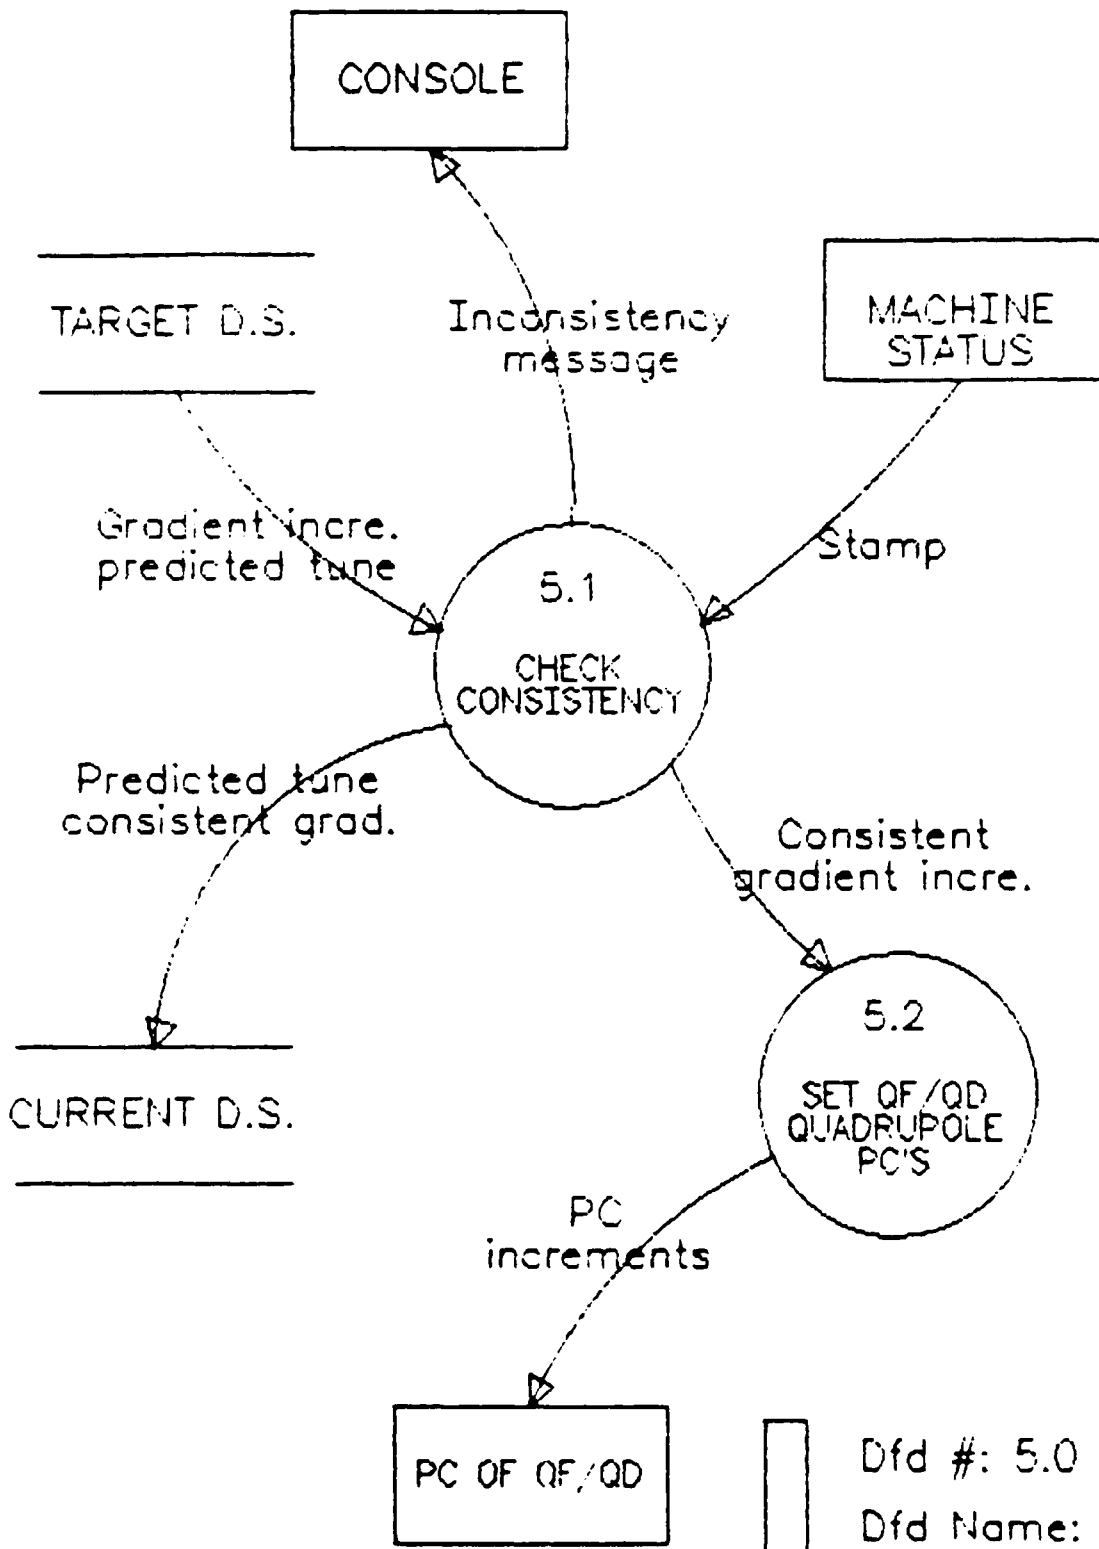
CONSOLE

TARGET D.S.

Inconsistency message

MACHINE STATUS

Gradient incre. predicted tune

Stamp

5.1

CHECK CONSISTENCY

Predicted tune consistent grad.

Consistent gradient incre.

5.2

SET QF/QD QUADRUPOLE PC'S

CURRENT D.S.

PC increments

PC OF QF/QD

Dfd #: 5.0

Dfd Name: